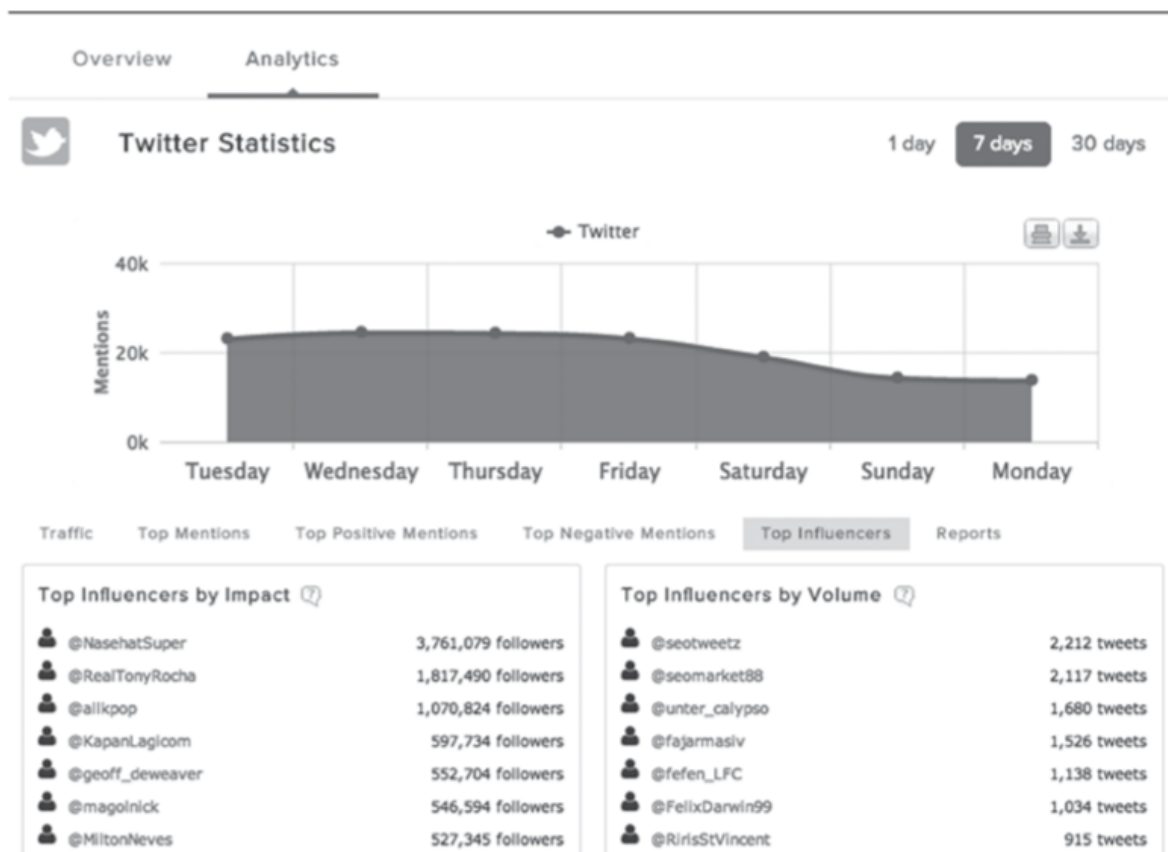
Overview Analytics

Twitter Statistics

1 day 7 days 30 days

Twitter

40k
20k
0k

Mentions

Tuesday Wednesday Thursday Friday Saturday Sunday Monday

Traffic Top Mentions Top Positive Mentions Top Negative Mentions Top Influencers Reports

Top Influencers by Impact

| | |
|---|---|
| @NasehatSuper | 3,761,079 followers |
| @RealTonyRocha | 1,817,490 followers |
| @allkpop | 1,070,824 followers |
| @KapanLagicom | 597,734 followers |
| @geoff_deweaver | 552,704 followers |
| @magoinick | 546,594 followers |
| @MiltonNeves | 527,345 followers |

Top Influencers by Volume

| | |
|---|---|
| @seotweetz | 2,212 tweets |
| @seomarket88 | 2,117 tweets |
| @unter_calypso | 1,680 tweets |
| @fajarmasiv | 1,526 tweets |
| @fefen_LFC | 1,138 tweets |
| @FelixDarwin99 | 1,034 tweets |
| @RirisStVincent | 915 tweets |